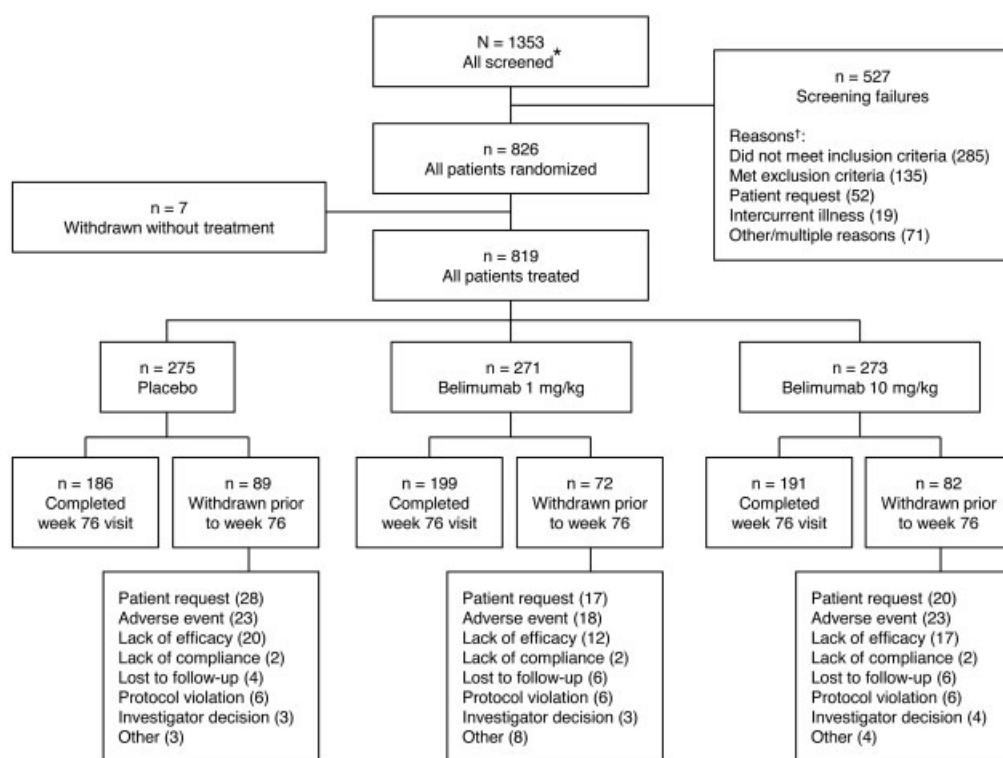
N = 1353
All screened*

n = 527
Screening failures

Reasons†:
Did not meet inclusion criteria (285)
Met exclusion criteria (135)
Patient request (52)
Intercurrent illness (19)
Other/multiple reasons (71)

n = 826
All patients randomized

n = 7
Withdrawn without treatment

n = 819
All patients treated

n = 275
Placebo

n = 271
Belimumab 1 mg/kg

n = 273
Belimumab 10 mg/kg

n = 186
Completed week 76 visit

n = 89
Withdrawn prior to week 76

n = 199
Completed week 76 visit

n = 72
Withdrawn prior to week 76

n = 191
Completed week 76 visit

n = 82
Withdrawn prior to week 76

Patient request (28)
Adverse event (23)
Lack of efficacy (20)
Lack of compliance (2)
Lost to follow-up (4)
Protocol violation (6)
Investigator decision (3)
Other (3)

Patient request (17)
Adverse event (18)
Lack of efficacy (12)
Lack of compliance (2)
Lost to follow-up (6)
Protocol violation (6)
Investigator decision (3)
Other (8)

Patient request (20)
Adverse event (23)
Lack of efficacy (17)
Lack of compliance (2)
Lost to follow-up (6)
Protocol violation (6)
Investigator decision (4)
Other (4)